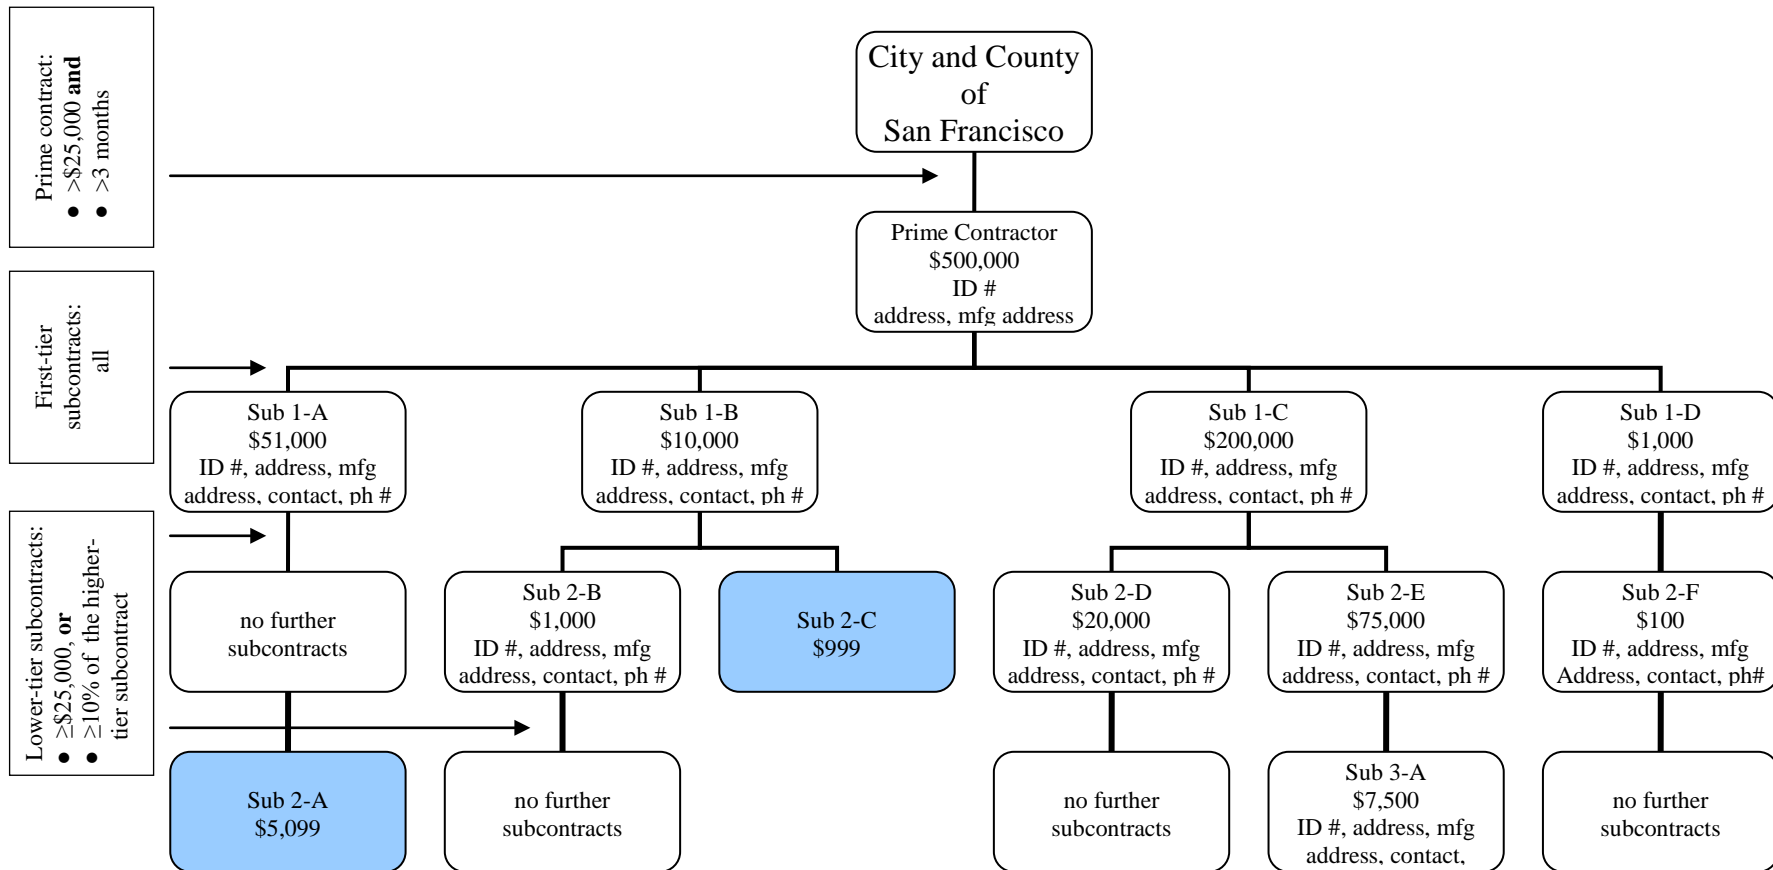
Prime contract:
● >$25,000 **and**
● >3 months

First-tier subcontracts: all

Lower-tier subcontracts:
● ≥$25,000, **or**
● ≥10% of the higher-tier subcontract

City and County of San Francisco

Prime Contractor
$500,000
ID #
address, mfg address

Sub 1-A
$51,000
ID #, address, mfg address, contact, ph #

Sub 1-B
$10,000
ID #, address, mfg address, contact, ph #

Sub 1-C
$200,000
ID #, address, mfg address, contact, ph #

Sub 1-D
$1,000
ID #, address, mfg address, contact, ph #

no further subcontracts

Sub 2-B
$1,000
ID #, address, mfg address, contact, ph #

Sub 2-C
$999

Sub 2-D
$20,000
ID #, address, mfg address, contact, ph #

Sub 2-E
$75,000
ID #, address, mfg address, contact, ph #

Sub 2-F
$100
ID #, address, mfg Address, contact, ph#

Sub 2-A
$5,099

no further subcontracts

no further subcontracts

Sub 3-A
$7,500
ID #, address, mfg address, contact,

no further subcontracts